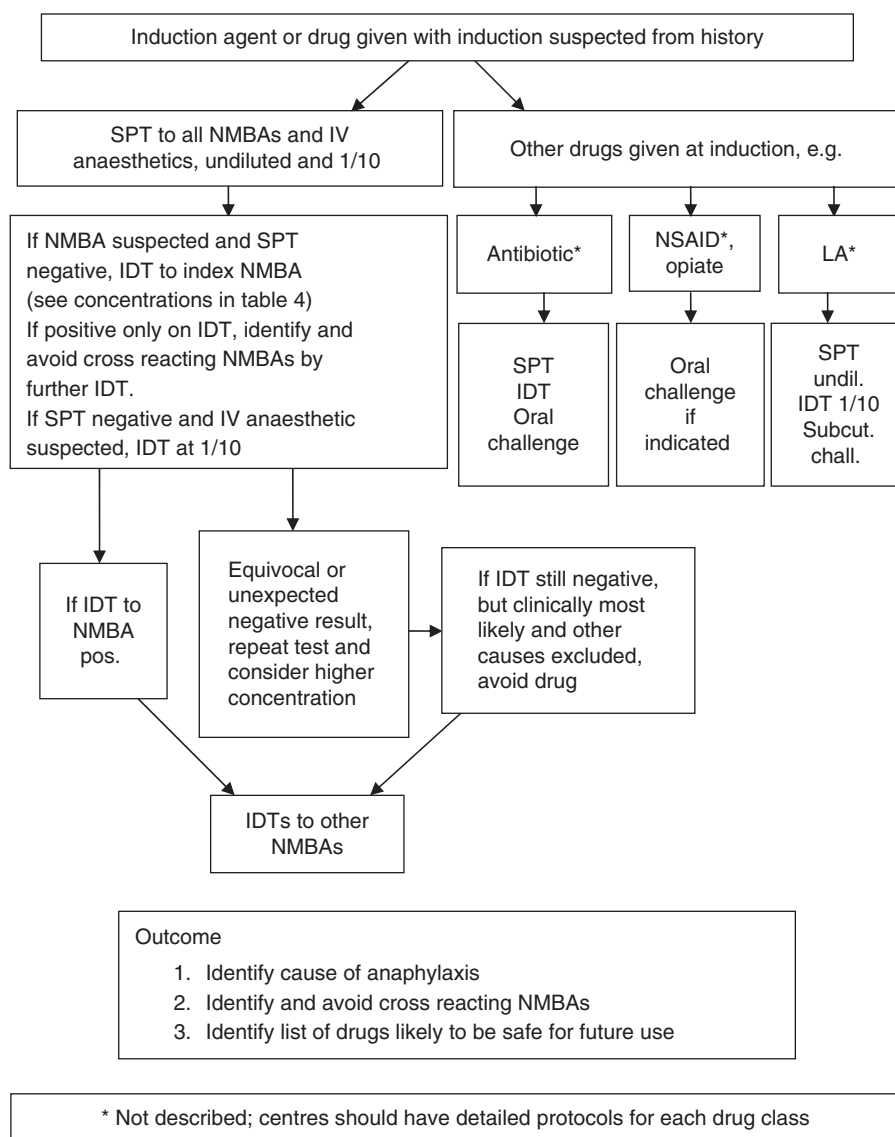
Induction agent or drug given with induction suspected from history

SPT to all NMBAs and IV anaesthetics, undiluted and 1/10

Other drugs given at induction, e.g.

If NMBA suspected and SPT negative, IDT to index NMBA (see concentrations in table 4)
If positive only on IDT, identify and avoid cross reacting NMBAs by further IDT.
If SPT negative and IV anaesthetic suspected, IDT at 1/10

Antibiotic*

NSAID*, opiate

LA*

SPT
IDT
Oral challenge

Oral challenge if indicated

SPT undil.
IDT 1/10
Subcut. chall.

If IDT to NMBA pos.

Equivocal or unexpected negative result, repeat test and consider higher concentration

If IDT still negative, but clinically most likely and other causes excluded, avoid drug

IDTs to other NMBAs

Outcome
1. Identify cause of anaphylaxis
2. Identify and avoid cross reacting NMBAs
3. Identify list of drugs likely to be safe for future use

* Not described; centres should have detailed protocols for each drug class